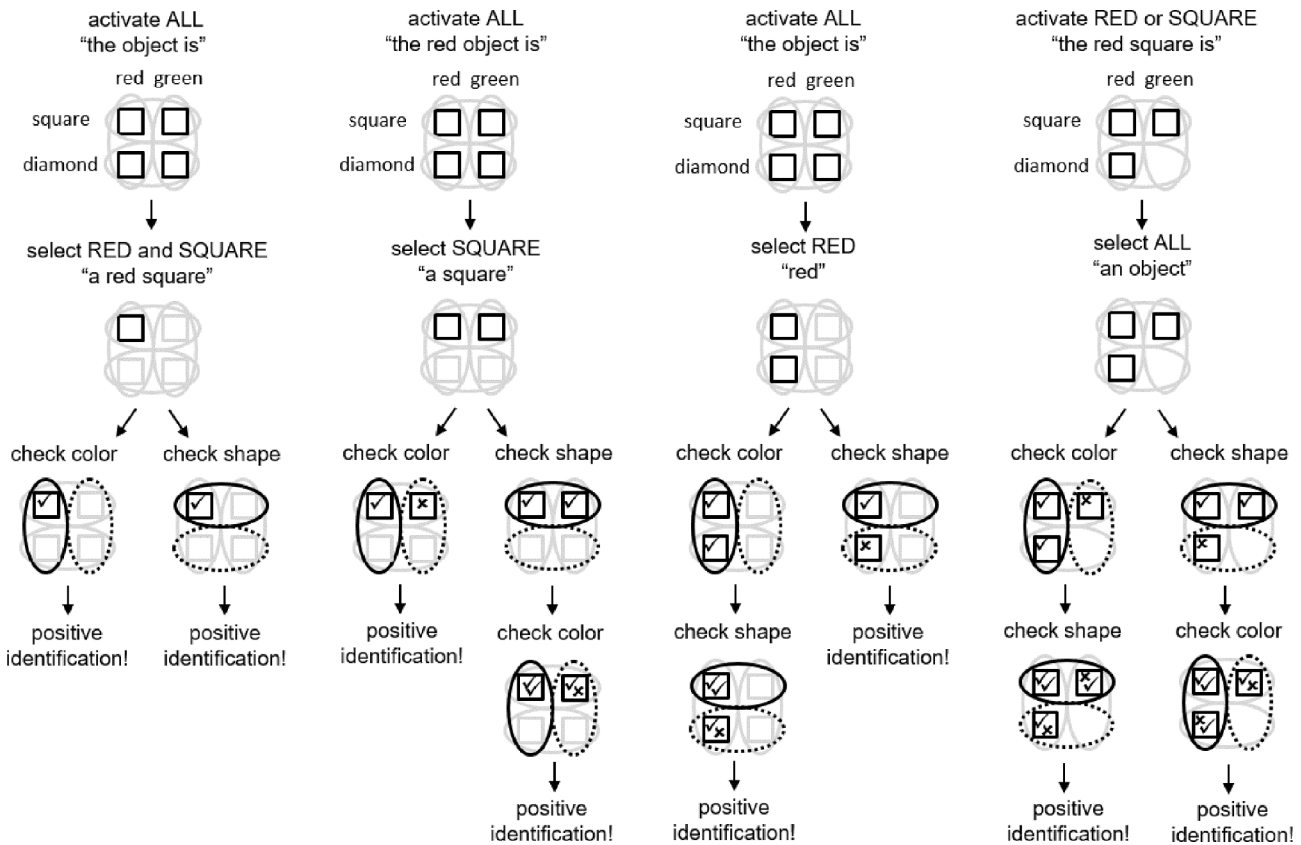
activate ALL
"the object is"

red green

square

diamond

select RED and SQUARE
"a red square"

check color

check shape

positive identification!

positive identification!

activate ALL
"the red object is"

red green

square

diamond

select SQUARE
"a square"

check color

check shape

positive identification!

check color

positive identification!

activate ALL
"the object is"

red green

square

diamond

select RED
"red"

check color

check shape

check shape

positive identification!

positive identification!

activate RED or SQUARE
"the red square is"

red green

square

diamond

select ALL
"an object"

check color

check shape

check shape

check color

positive identification!

positive identification!